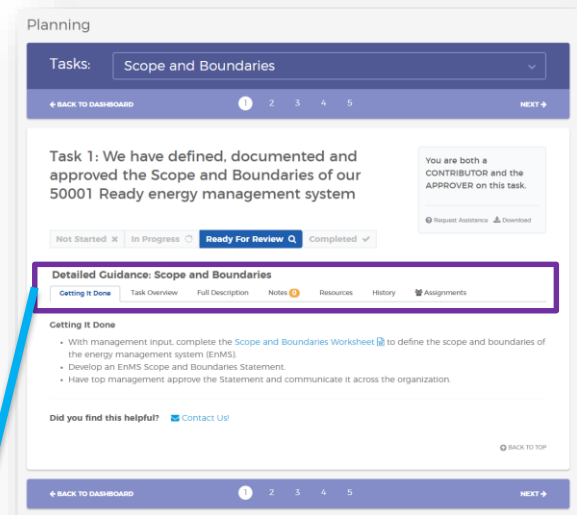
Planning

Tasks: Scope and Boundaries

← BACK TO DASHBOARD 1 2 3 4 5 NEXT →

Task 1: We have defined, documented and approved the Scope and Boundaries of our 50001 Ready energy management system

You are both a CONTRIBUTOR and the APPROVER on this task.

Request Assistance Download

Not Started ✕ In Progress Ready For Review Completed ✓

Detailed Guidance: Scope and Boundaries

Getting It Done Task Overview Full Description Notes 0 Resources History Assignments

Getting It Done

- With management input, complete the Scope and Boundaries Worksheet to define the scope and boundaries of the energy management system (EnMS).
- Develop an EnMS Scope and Boundaries Statement.
- Have top management approve the Statement and communicate it across the organization.

Did you find this helpful? Contact Us!

BACK TO TOP

← BACK TO DASHBOARD 1 2 3 4 5 NEXT →